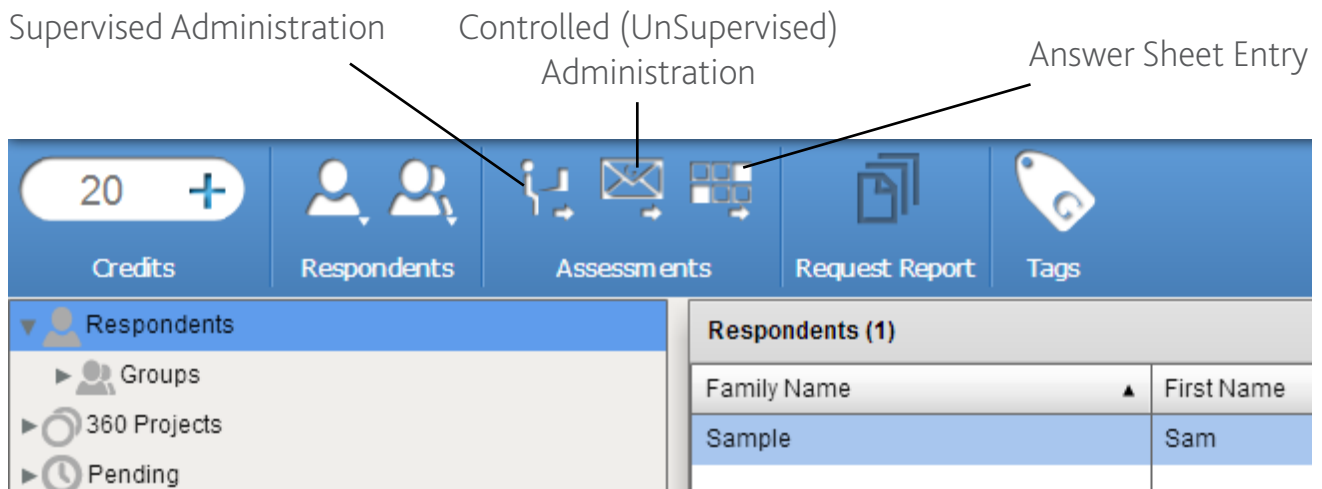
Supervised Administration

Controlled (UnSupervised) Administration

Answer Sheet Entry

20

Credits

Respondents

Assessments

Request Report

Tags

Respondents

Groups

360 Projects

Pending

Respondents (1)

| Family Name ▲ | First Name |
|---|---|
| Sample | Sam |